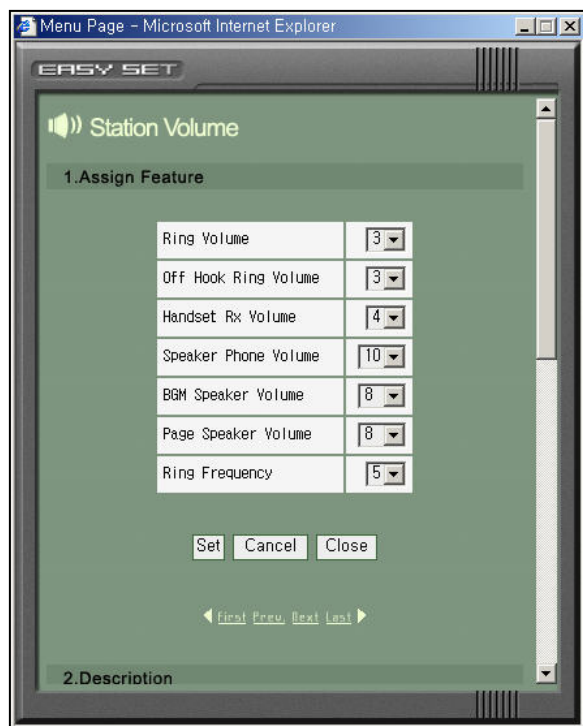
Menu Page - Microsoft Internet Explorer

EASY SET

Station Volume

1.Assign Feature

| | |
|---|---|
| Ring Volume | 3 |
| Off Hook Ring Volume | 3 |
| Handset Rx Volume | 4 |
| Speaker Phone Volume | 10 |
| BGM Speaker Volume | 8 |
| Page Speaker Volume | 8 |
| Ring Frequency | 5 |

Set Cancel Close

First Prev. Next Last

2.Description